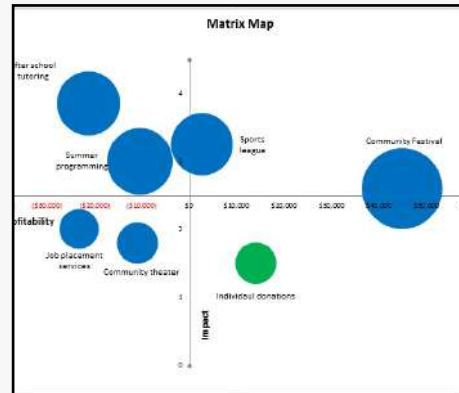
Matrix Map

fter school tutoring

Summer programming

Sports league

Community Festival

4

($30,000)

($20,000)

($10,000)

$0

$10,000

$20,000

$30,000

$40,000

$50,000

ofitability

3

Job placement services

Community theater

Individual donations

2

Impact

1

0